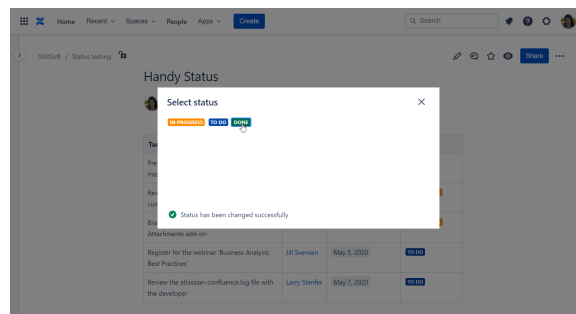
Home Recent Spaces People Apps Create

Search

StiltSoft / Status testing

Share

Handy Status

Select status

IN PROGRESS TO DO DONE

Status has been changed successfully

| Ta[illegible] | | | |
|---|---|---|---|
| Pre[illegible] Int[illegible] | | | |
| Rev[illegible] cu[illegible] | | | |
| Bo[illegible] Attachments add-on | | | |
| Register for the webinar 'Business Analysis: Best Practices' | Jill Svensen | May 5, 2020 | TO DO |
| Review the atlassian-confluence.log file with the developer | Larry Stenfer | May 7, 2020 | TO DO |